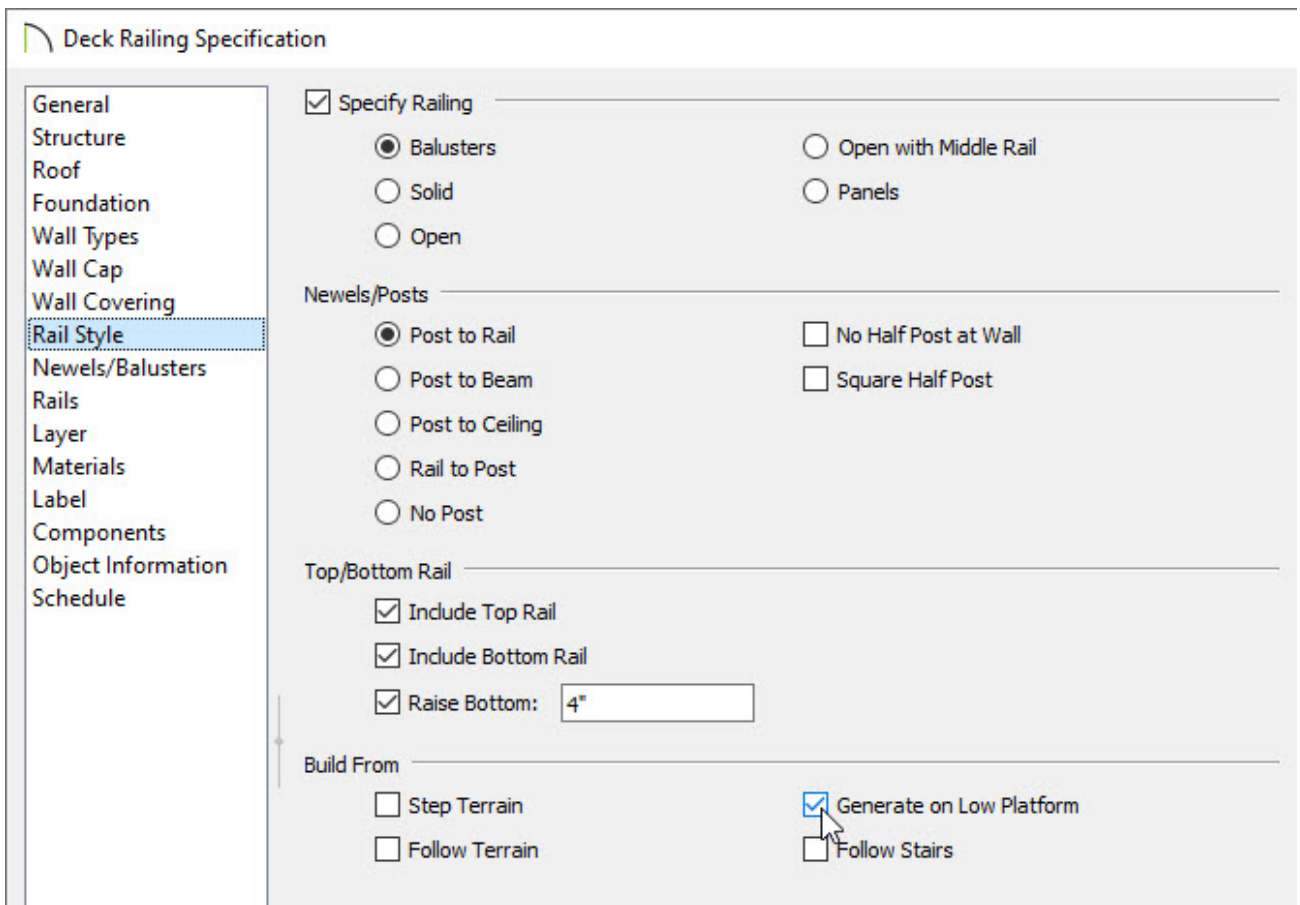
Deck Railing Specification

General
Structure
Roof
Foundation
Wall Types
Wall Cap
Wall Covering
Rail Style
Newels/Balusters
Rails
Layer
Materials
Label
Components
Object Information
Schedule

Specify Railing

Balusters
Solid
Open
Open with Middle Rail
Panels

Newels/Posts

Post to Rail
Post to Beam
Post to Ceiling
Rail to Post
No Post
No Half Post at Wall
Square Half Post

Top/Bottom Rail

Include Top Rail
Include Bottom Rail
Raise Bottom: 4"

Build From

Step Terrain
Follow Terrain
Generate on Low Platform
Follow Stairs